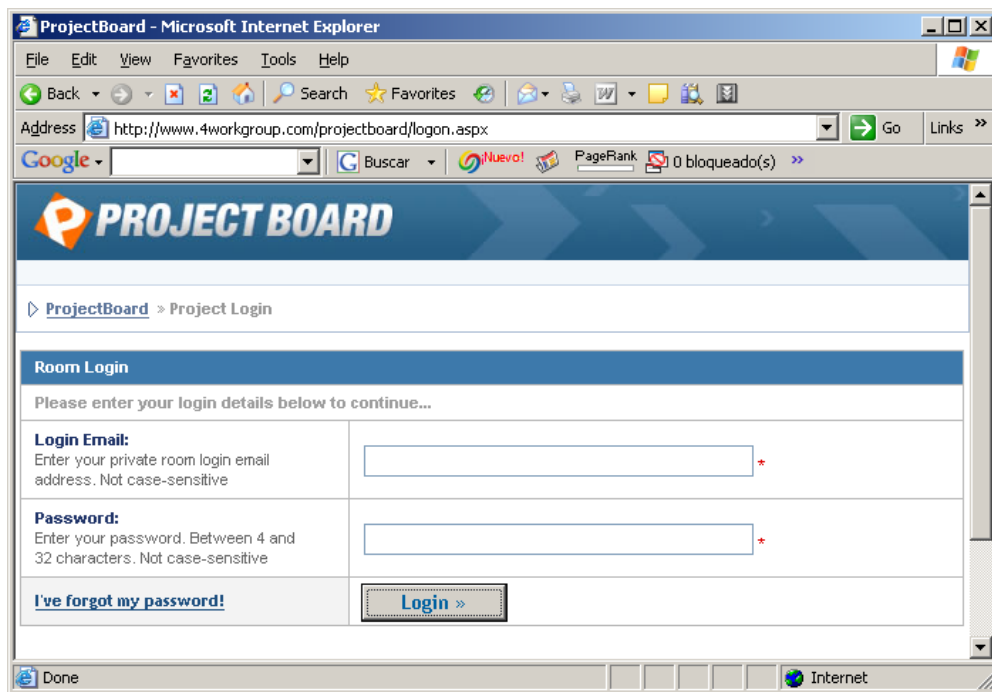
ProjectBoard - Microsoft Internet Explorer

File Edit View Favorites Tools Help

Back Search Favorites

Address http://www.4workgroup.com/projectboard/logon.aspx Go Links »

Google Buscar ¡Nuevo! PageRank 0 bloqueado(s) »

PROJECT BOARD

ProjectBoard » Project Login

Room Login

Please enter your login details below to continue...

| | |
|---|---|
| **Login Email:** Enter your private room login email address. Not case-sensitive | * |
| **Password:** Enter your password. Between 4 and 32 characters. Not case-sensitive | * |
| I've forgot my password! | Login » |

Done Internet